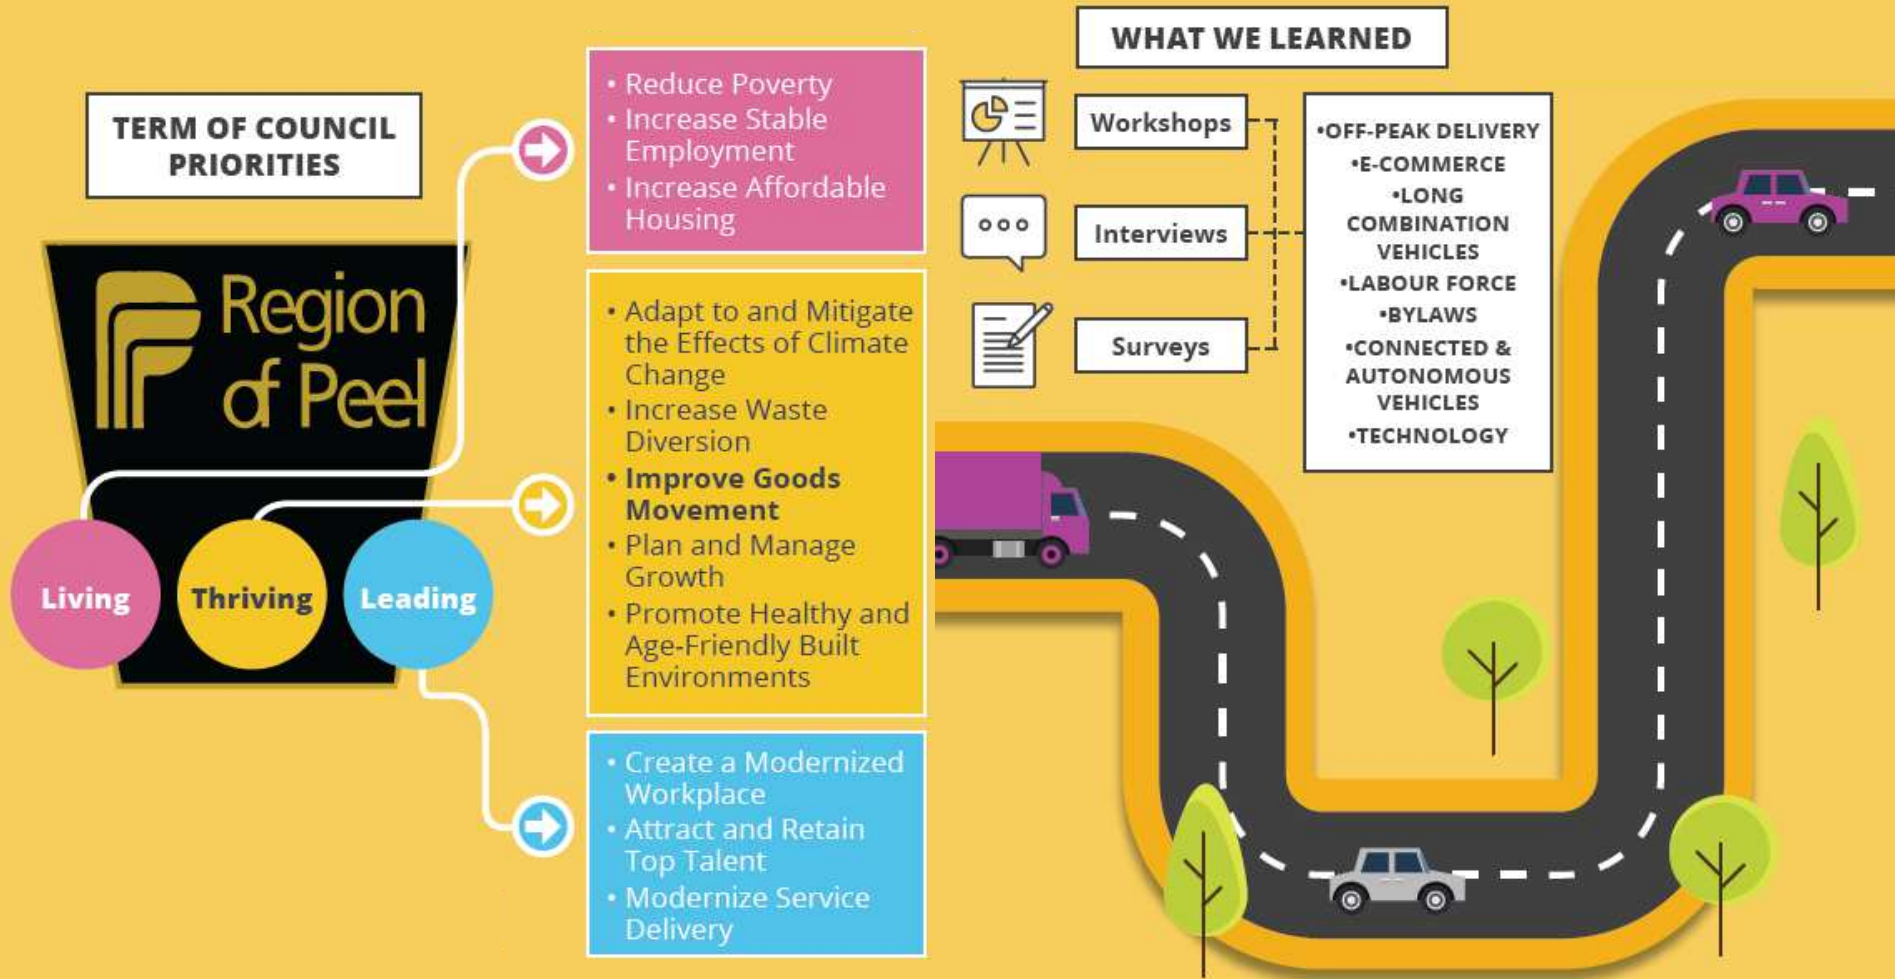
TERM OF COUNCIL PRIORITIES

Region of Peel

Living

Thriving

Leading

• Reduce Poverty
• Increase Stable Employment
• Increase Affordable Housing

• Adapt to and Mitigate the Effects of Climate Change
• Increase Waste Diversion
• Improve Goods Movement
• Plan and Manage Growth
• Promote Healthy and Age-Friendly Built Environments

• Create a Modernized Workplace
• Attract and Retain Top Talent
• Modernize Service Delivery

WHAT WE LEARNED

Workshops

Interviews

Surveys

•OFF-PEAK DELIVERY
•E-COMMERCE
•LONG COMBINATION VEHICLES
•LABOUR FORCE
•BYLAWS
•CONNECTED & AUTONOMOUS VEHICLES
•TECHNOLOGY